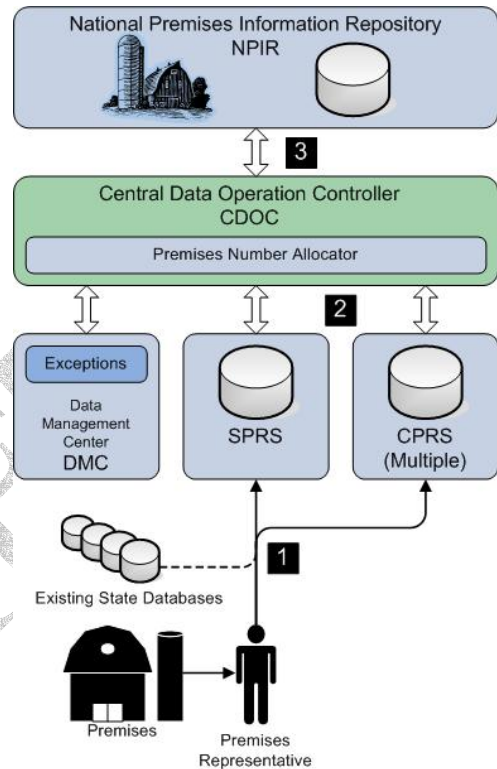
National Premises Information Repository
NPIR

3

Central Data Operation Controller
CDOC

Premises Number Allocator

2

Exceptions

Data Management Center
DMC

SPRS

CPRS (Multiple)

1

Existing State Databases

Premises

Premises Representative